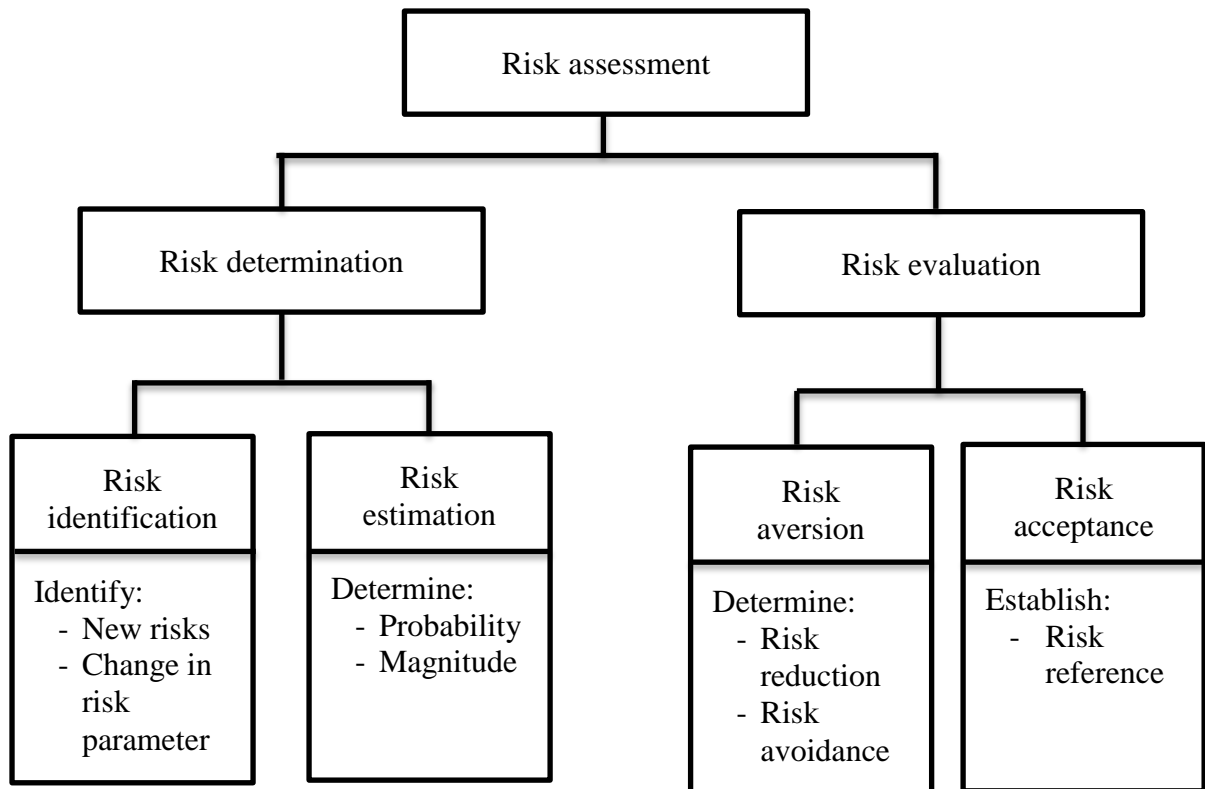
Risk assessment

Risk determination

Risk evaluation

Risk identification

Identify:
- New risks
- Change in risk parameter

Risk estimation

Determine:
- Probability
- Magnitude

Risk aversion

Determine:
- Risk reduction
- Risk avoidance

Risk acceptance

Establish:
- Risk reference